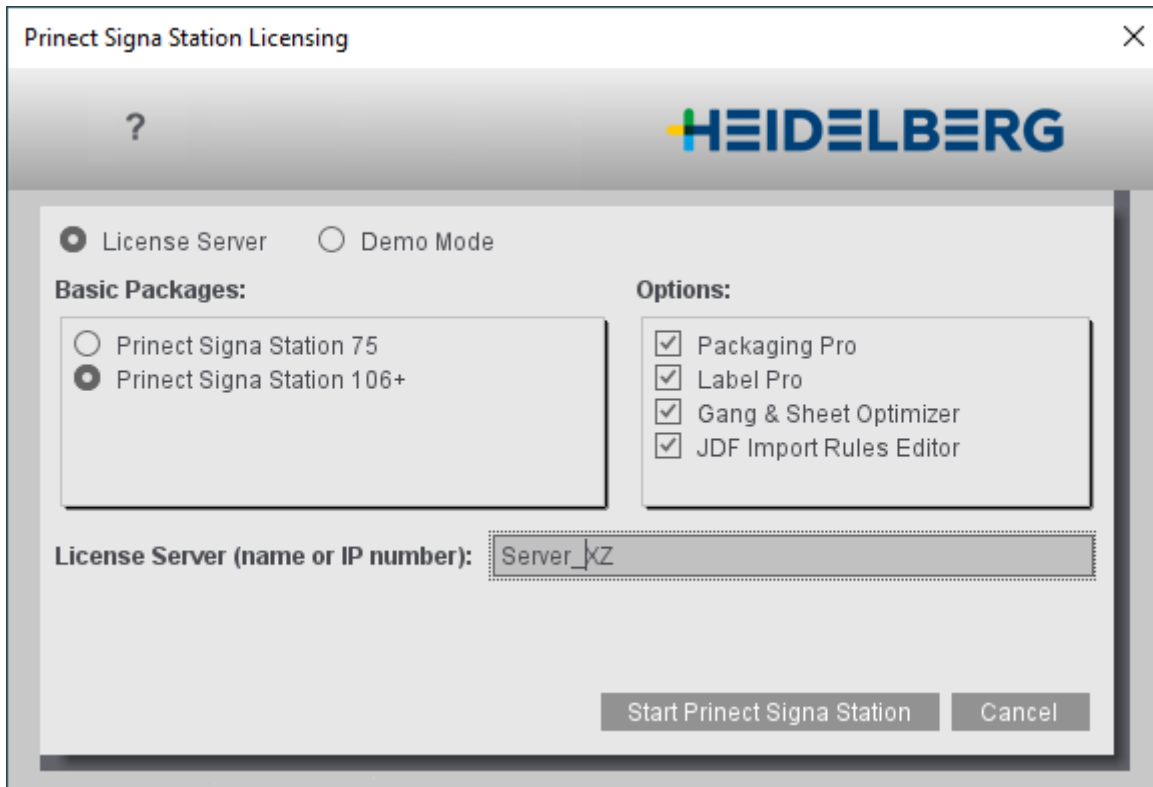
Prinect Signa Station Licensing

×

?

HEIDELBERG

License Server Demo Mode

Basic Packages:

Prinect Signa Station 75
Prinect Signa Station 106+

Options:

Packaging Pro
Label Pro
Gang & Sheet Optimizer
JDF Import Rules Editor

License Server (name or IP number): Server_XZ

Start Prinect Signa Station Cancel